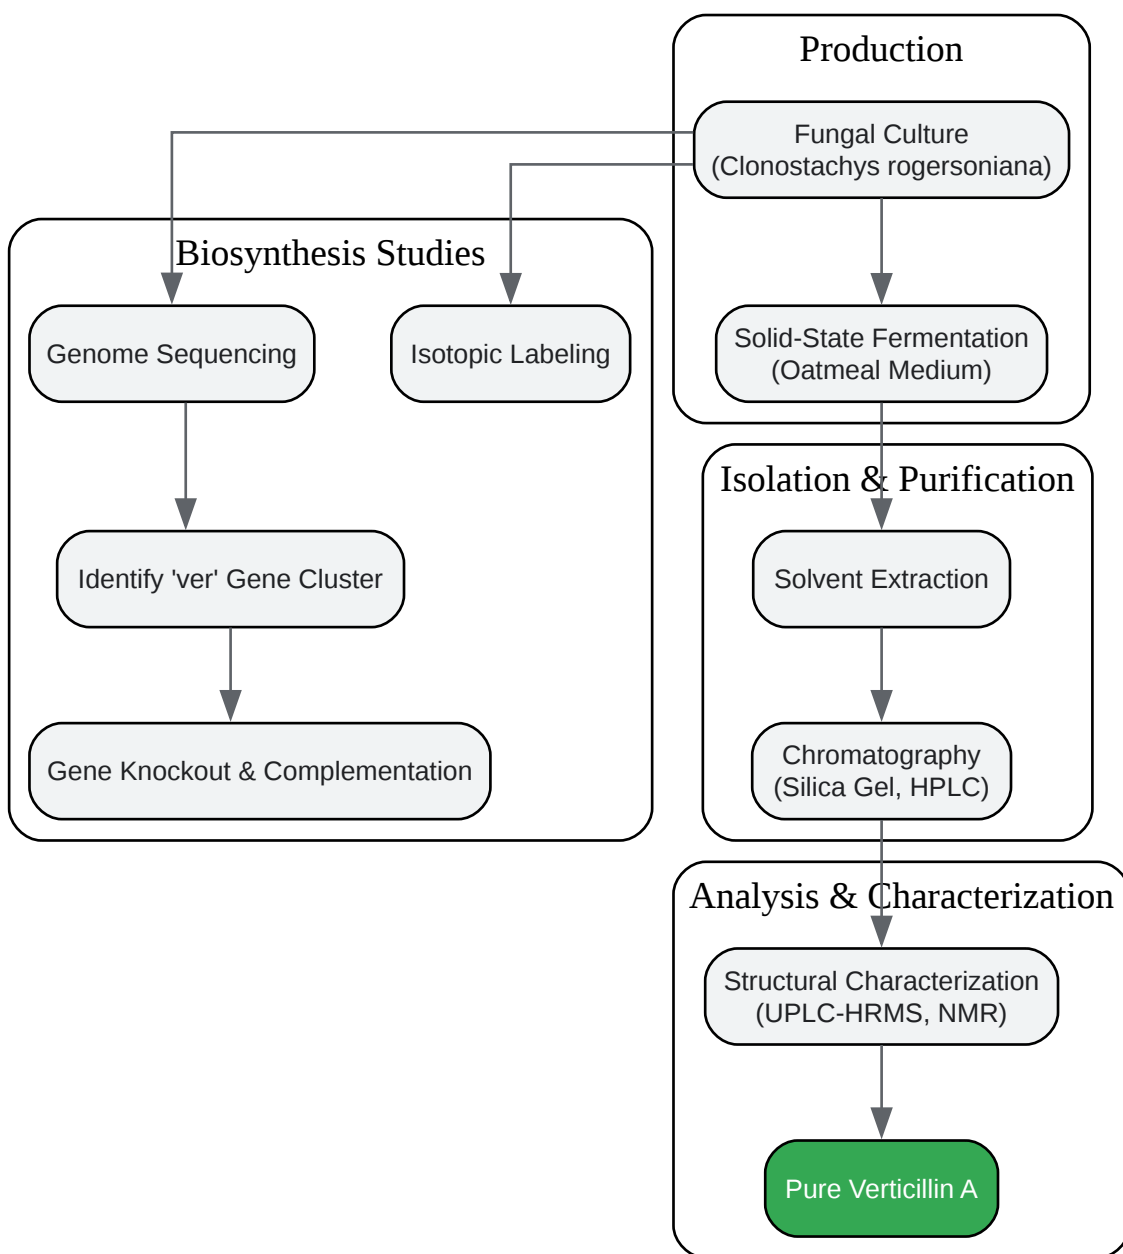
Production

Fungal Culture
(Clonostachys rogersoniana)

Solid-State Fermentation
(Oatmeal Medium)

Biosynthesis Studies

Genome Sequencing

Isotopic Labeling

Identify 'ver' Gene Cluster

Gene Knockout & Complementation

Isolation & Purification

Solvent Extraction

Chromatography
(Silica Gel, HPLC)

Analysis & Characterization

Structural Characterization
(UPLC-HRMS, NMR)

Pure Verticillin A